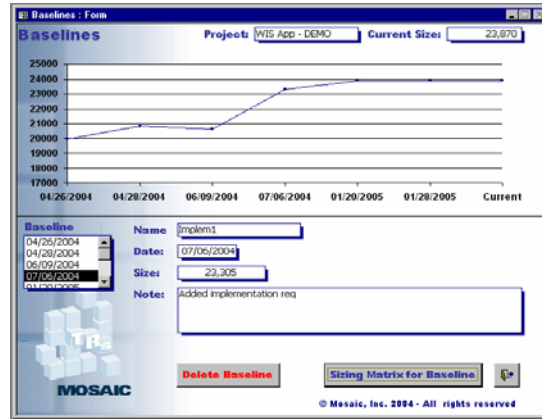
Baselines : Form

Baselines

Project: WIS App - DEMO

Current Size: 23,870

25000
24000
23000
22000
21000
20000
19000
18000
17000

04/26/2004 04/28/2004 06/09/2004 07/06/2004 01/20/2005 01/28/2005 Current

Baseline
04/26/2004
04/28/2004
06/09/2004
07/06/2004
01/20/2005

Name Implem1
Date: 07/06/2004
Size: 23,305
Note: Added implementation req

TPs

MOSAIC

Delete Baseline

Sizing Matrix for Baseline

© Mosaic, Inc. 2004 - All rights reserved